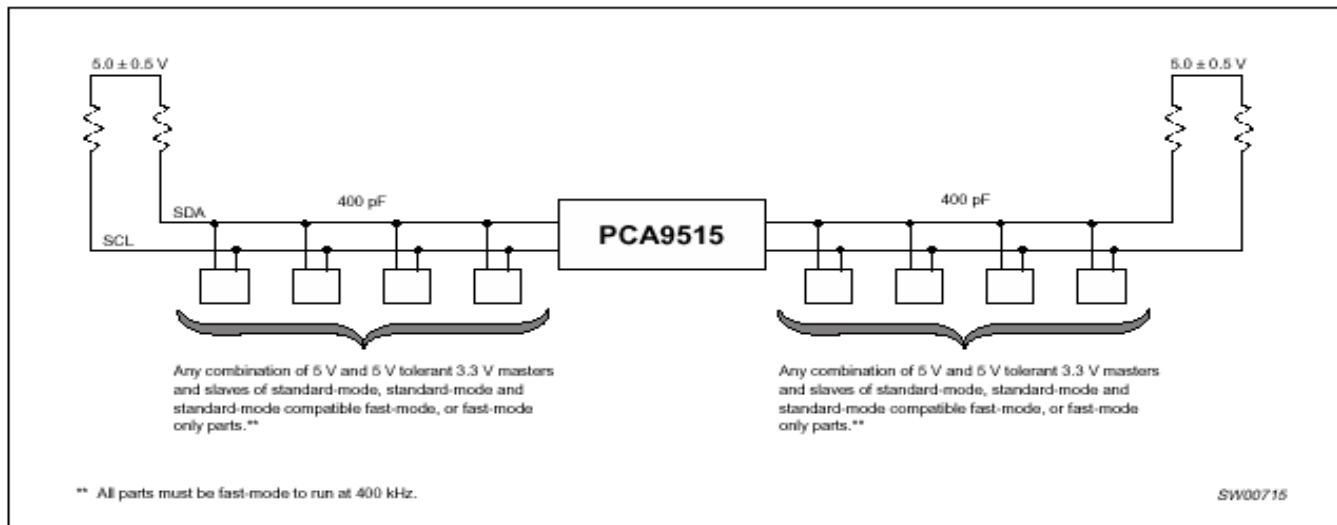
5.0 ± 0.5 V

5.0 ± 0.5 V

SDA

SCL

400 pF

PCA9515

400 pF

Any combination of 5 V and 5 V tolerant 3.3 V masters and slaves of standard-mode, standard-mode and standard-mode compatible fast-mode, or fast-mode only parts.**

Any combination of 5 V and 5 V tolerant 3.3 V masters and slaves of standard-mode, standard-mode and standard-mode compatible fast-mode, or fast-mode only parts.**

** All parts must be fast-mode to run at 400 kHz.

SW00715